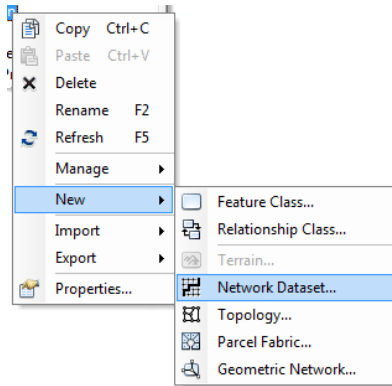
Copy Ctrl+C
Paste Ctrl+V
Delete
Rename F2
Refresh F5
Manage
New
Import
Export
Properties...

Feature Class...
Relationship Class...
Terrain...
Network Dataset...
Topology...
Parcel Fabric...
Geometric Network...